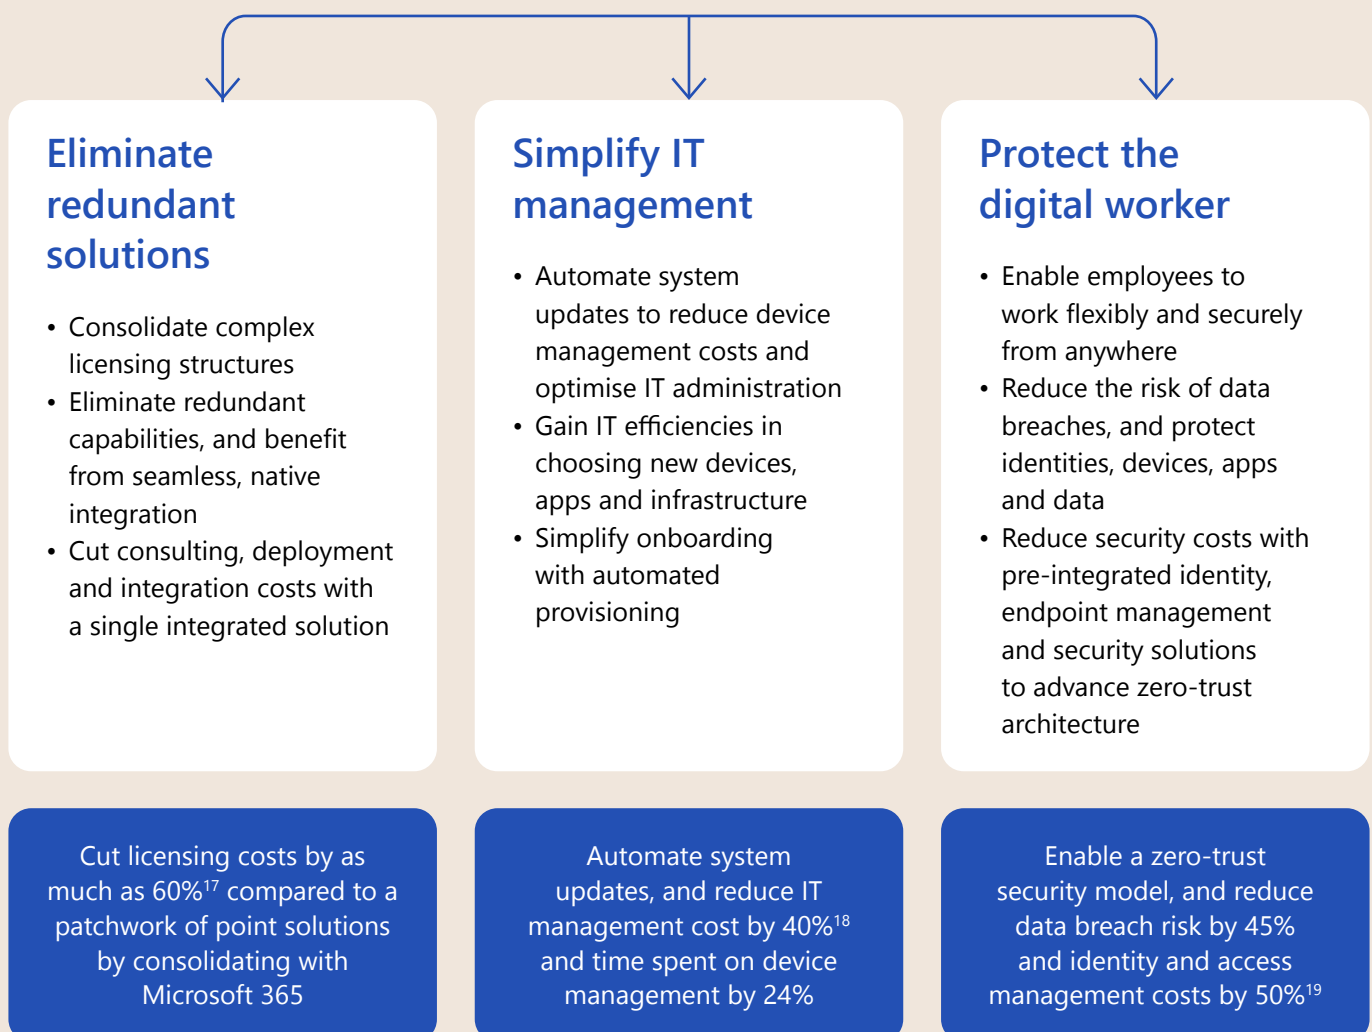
Eliminate redundant solutions

• Consolidate complex licensing structures
• Eliminate redundant capabilities, and benefit from seamless, native integration
• Cut consulting, deployment and integration costs with a single integrated solution

Simplify IT management

• Automate system updates to reduce device management costs and optimise IT administration
• Gain IT efficiencies in choosing new devices, apps and infrastructure
• Simplify onboarding with automated provisioning

Protect the digital worker

• Enable employees to work flexibly and securely from anywhere
• Reduce the risk of data breaches, and protect identities, devices, apps and data
• Reduce security costs with pre-integrated identity, endpoint management and security solutions to advance zero-trust architecture

Cut licensing costs by as much as 60%$^{17}$ compared to a patchwork of point solutions by consolidating with Microsoft 365

Automate system updates, and reduce IT management cost by 40%$^{18}$ and time spent on device management by 24%

Enable a zero-trust security model, and reduce data breach risk by 45% and identity and access management costs by 50%$^{19}$